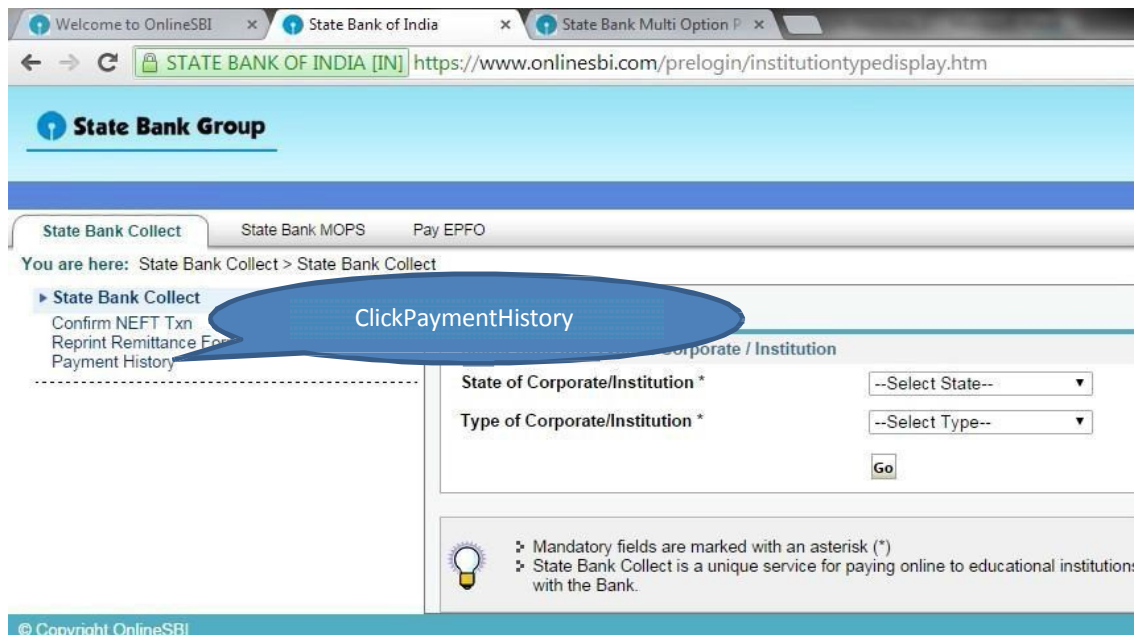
Welcome to OnlineSBI ×
State Bank of India ×
State Bank Multi Option P ×

STATE BANK OF INDIA [IN] https://www.onlinesbi.com/prelogin/institutiontypedisplay.htm

State Bank Group

State Bank Collect
State Bank MOPS
Pay EPFO

You are here: State Bank Collect > State Bank Collect

▸ State Bank Collect
Confirm NEFT Txn
Reprint Remittance For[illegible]
Payment History

ClickPaymentHistory

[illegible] Corporate / Institution

State of Corporate/Institution * --Select State--
Type of Corporate/Institution * --Select Type--
Go

Mandatory fields are marked with an asterisk (*)
State Bank Collect is a unique service for paying online to educational institution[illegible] with the Bank.

© Copyright OnlineSBI